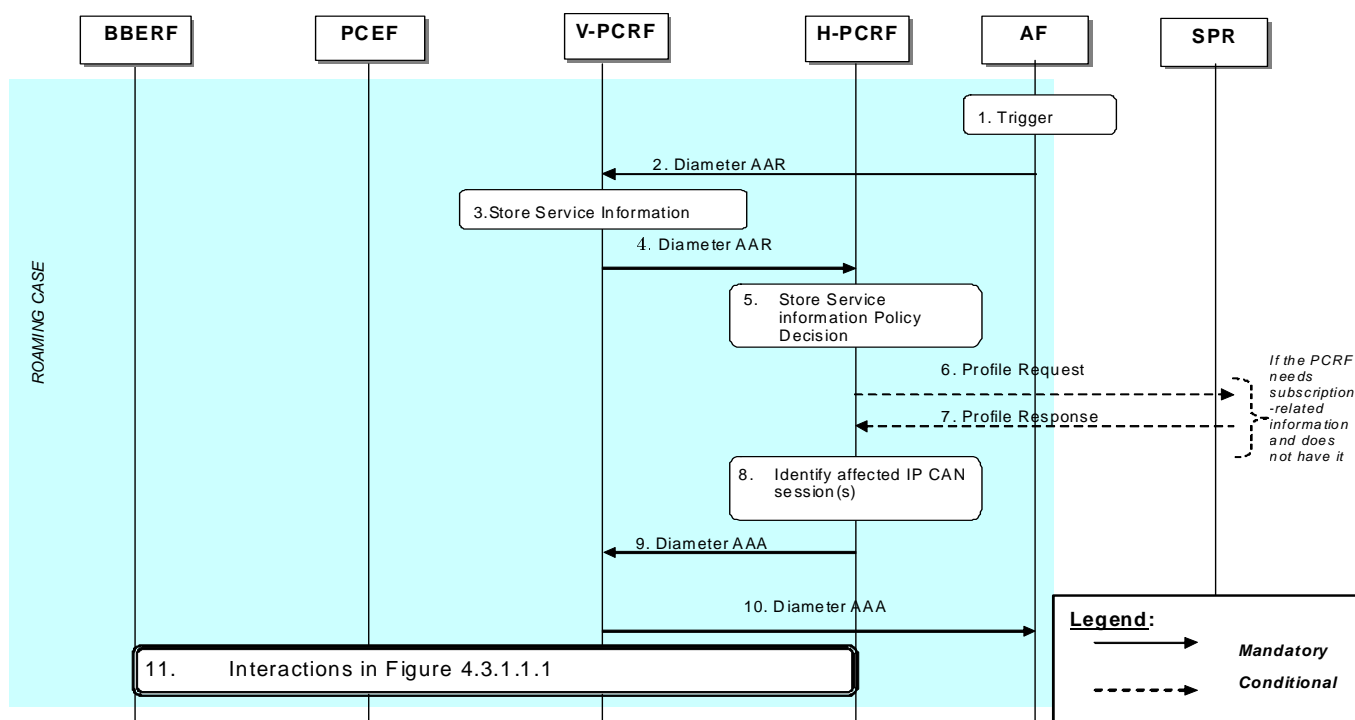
BBERF

PCEF

V-PCRF

H-PCRF

AF

SPR

ROAMING CASE

1. Trigger

2. Diameter AAR

3.Store Service Information

4. Diameter AAR

5. Store Service information Policy Decision

6. Profile Request

7. Profile Response

If the PCRF needs subscription-related information and does not have it

8. Identify affected IP CAN session(s)

9. Diameter AAA

10. Diameter AAA

11. Interactions in Figure 4.3.1.1.1

Legend:

Mandatory

Conditional